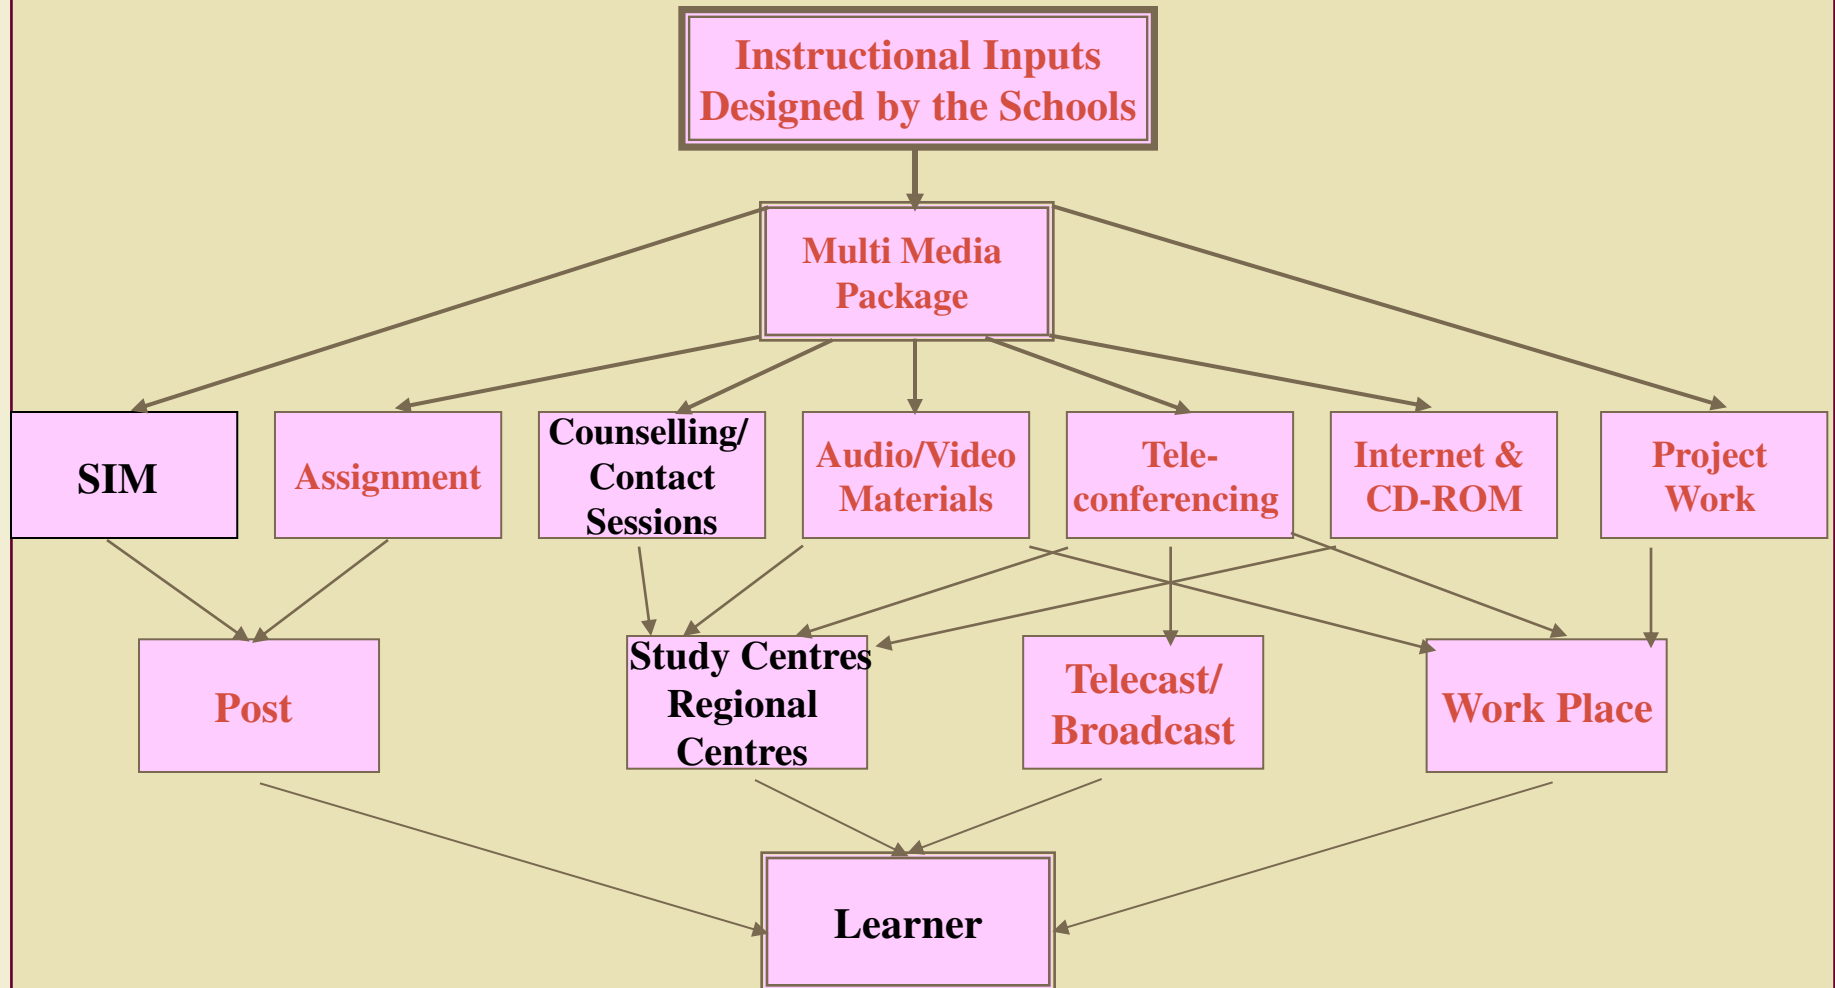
Instructional Inputs Designed by the Schools

Multi Media Package

SIM

Assignment

Counselling/ Contact Sessions

Audio/Video Materials

Tele-conferencing

Internet & CD-ROM

Project Work

Post

Study Centres Regional Centres

Telecast/ Broadcast

Work Place

Learner